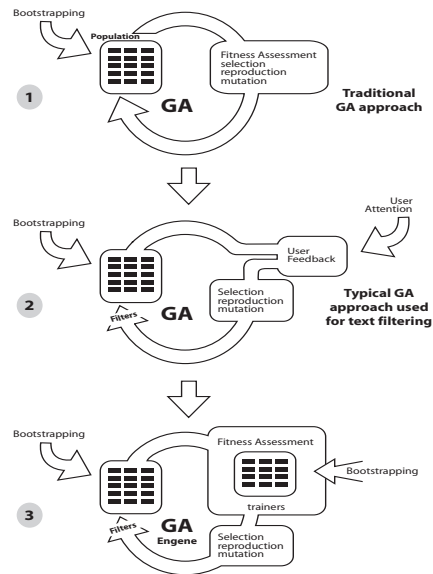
Bootstrapping

Population

Fitness Assessment
selection
reproduction
mutation

1

GA

Traditional GA approach

Bootstrapping

User Attention

User Feedback

Selection
reproduction
mutation

2

Filters

GA

Typical GA approach used for text filtering

Bootstrapping

Fitness Assessment

Bootstrapping

trainers

3

Filters

GA
Engene

Selection
reproduction
mutation